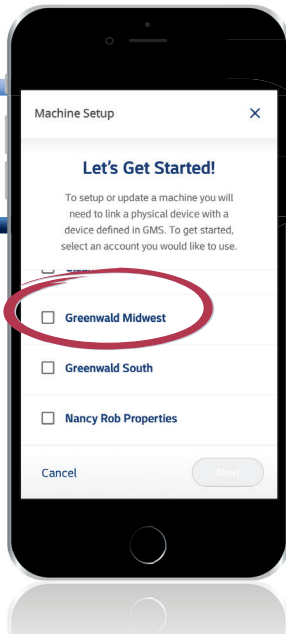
Machine Setup

×

Let's Get Started!

To setup or update a machine you will need to link a physical device with a device defined in GMS. To get started, select an account you would like to use.

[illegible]

Greenwald Midwest

Greenwald South

Nancy Rob Properties

Cancel

Next